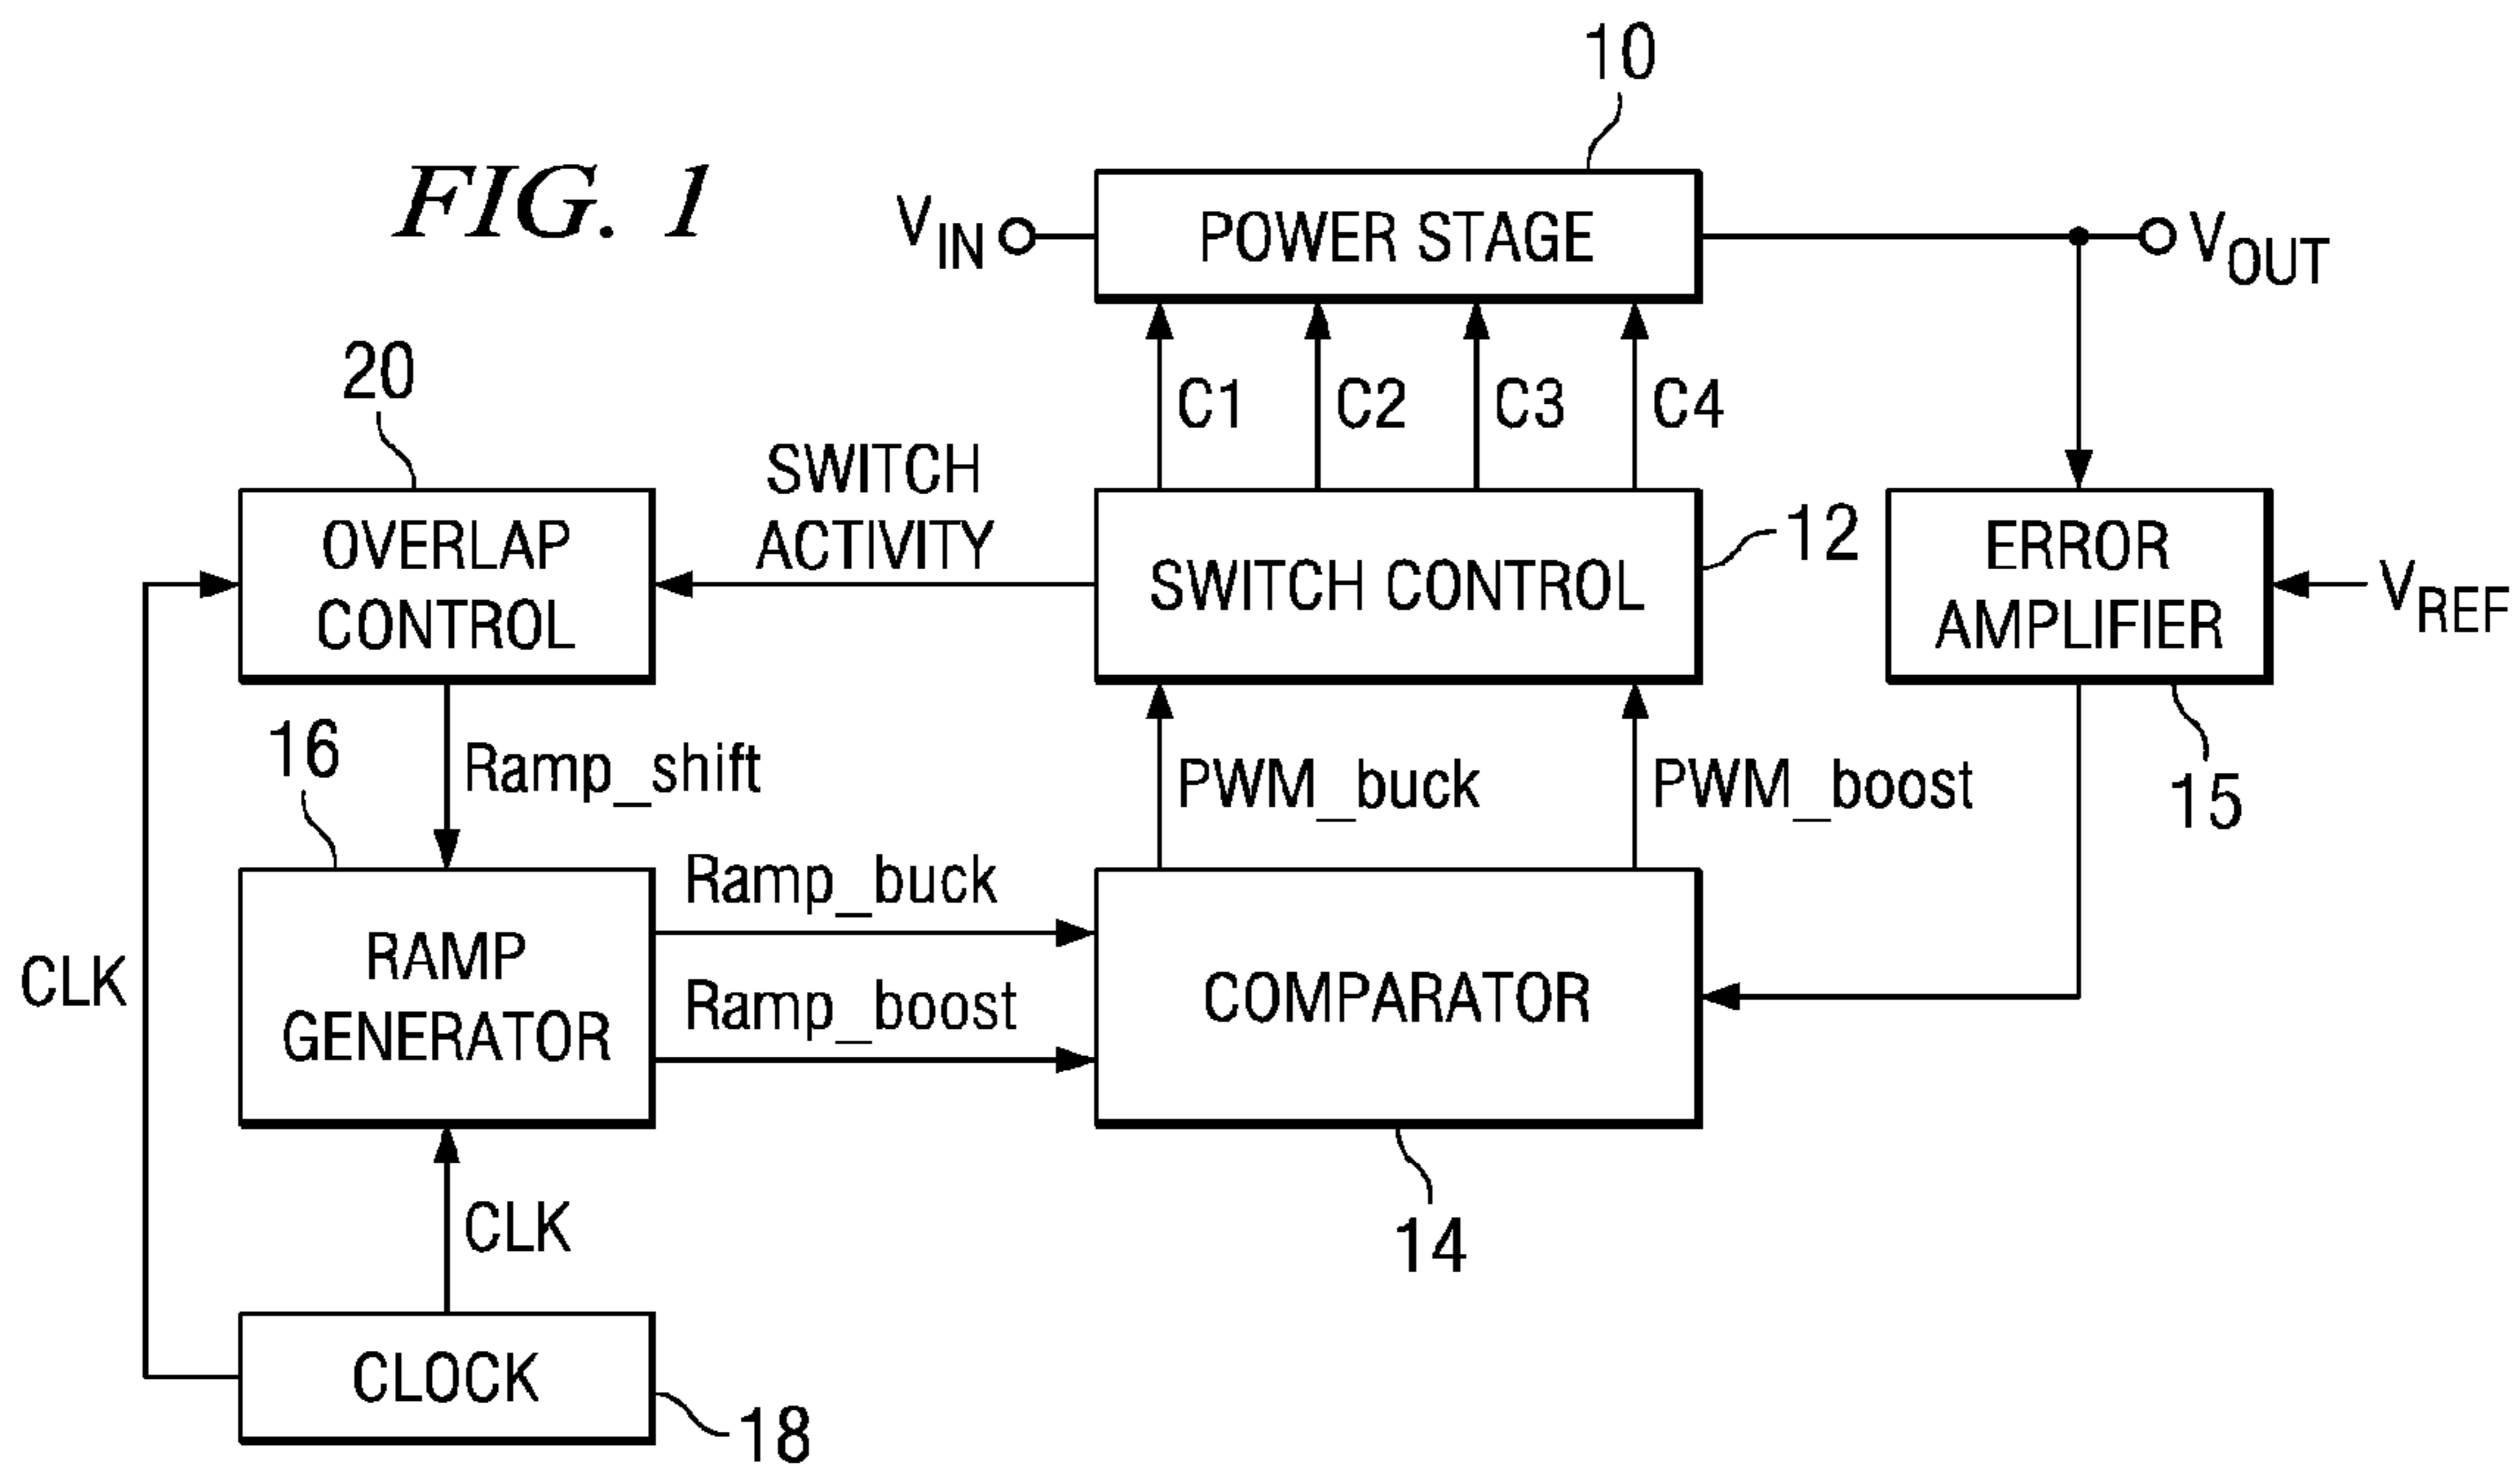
FIG. 1

10

$V_{IN}$

POWER STAGE

$V_{OUT}$

20

C1 C2 C3 C4

SWITCH ACTIVITY

OVERLAP CONTROL

SWITCH CONTROL

12

ERROR AMPLIFIER

$V_{REF}$

16

Ramp_shift

PWM_buck

PWM_boost

15

Ramp_buck

RAMP GENERATOR

COMPARATOR

CLK

Ramp_boost

CLK

14

CLOCK

18